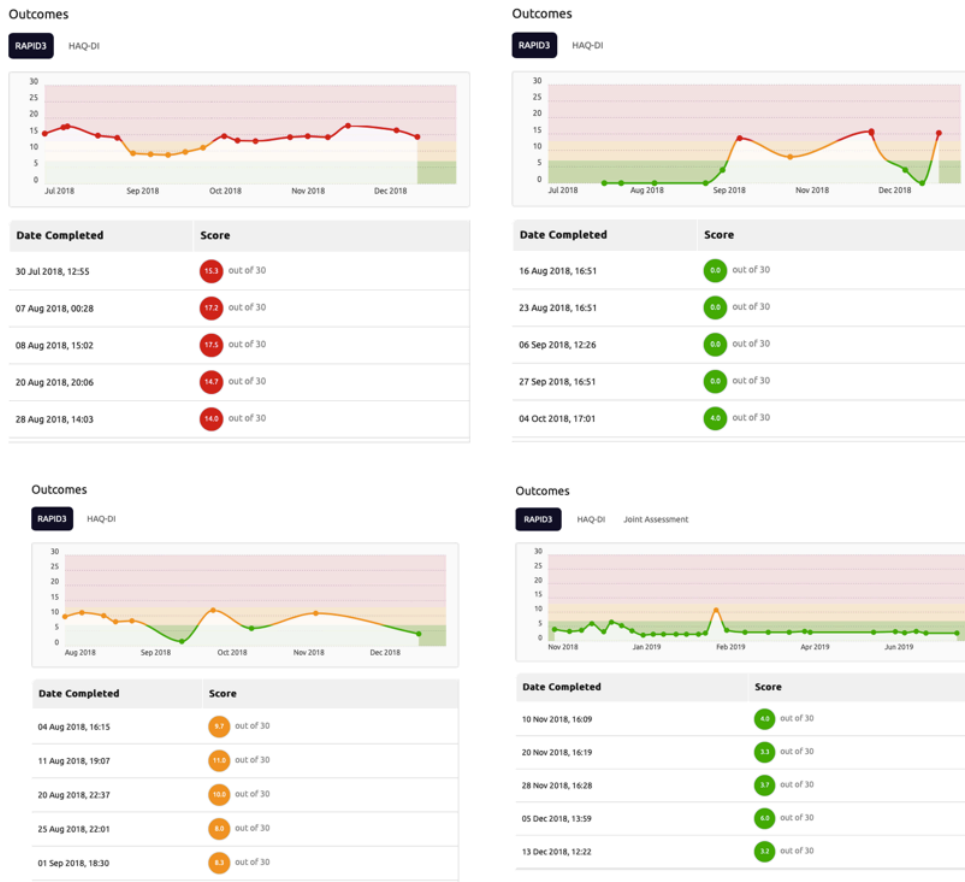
Outcomes

RAPID3 HAQ-DI

30
25
20
15
10
5
0

Jul 2018 Sep 2018 Oct 2018 Nov 2018 Dec 2018

| Date Completed | Score |
|---|---|
| 30 Jul 2018, 12:55 | 15.3 out of 30 |
| 07 Aug 2018, 00:28 | 17.2 out of 30 |
| 08 Aug 2018, 15:02 | 17.5 out of 30 |
| 20 Aug 2018, 20:06 | 14.7 out of 30 |
| 28 Aug 2018, 14:03 | 14.0 out of 30 |

Outcomes

RAPID3 HAQ-DI

30
25
20
15
10
5
0

Jul 2018 Aug 2018 Sep 2018 Nov 2018 Dec 2018

| Date Completed | Score |
|---|---|
| 16 Aug 2018, 16:51 | 0.0 out of 30 |
| 23 Aug 2018, 16:51 | 0.0 out of 30 |
| 06 Sep 2018, 12:26 | 0.0 out of 30 |
| 27 Sep 2018, 16:51 | 0.0 out of 30 |
| 04 Oct 2018, 17:01 | 4.0 out of 30 |

Outcomes

RAPID3 HAQ-DI

30
25
20
15
10
5
0

Aug 2018 Sep 2018 Oct 2018 Nov 2018 Dec 2018

| Date Completed | Score |
|---|---|
| 04 Aug 2018, 16:15 | 9.7 out of 30 |
| 11 Aug 2018, 19:07 | 11.0 out of 30 |
| 20 Aug 2018, 22:37 | 10.0 out of 30 |
| 25 Aug 2018, 22:01 | 8.0 out of 30 |
| 01 Sep 2018, 18:30 | 8.3 out of 30 |

Outcomes

RAPID3 HAQ-DI Joint Assessment

30
25
20
15
10
5
0

Nov 2018 Jan 2019 Feb 2019 Apr 2019 Jun 2019

| Date Completed | Score |
|---|---|
| 10 Nov 2018, 16:09 | 4.0 out of 30 |
| 20 Nov 2018, 16:19 | 3.3 out of 30 |
| 28 Nov 2018, 16:28 | 3.7 out of 30 |
| 05 Dec 2018, 13:59 | 6.0 out of 30 |
| 13 Dec 2018, 12:22 | 3.2 out of 30 |